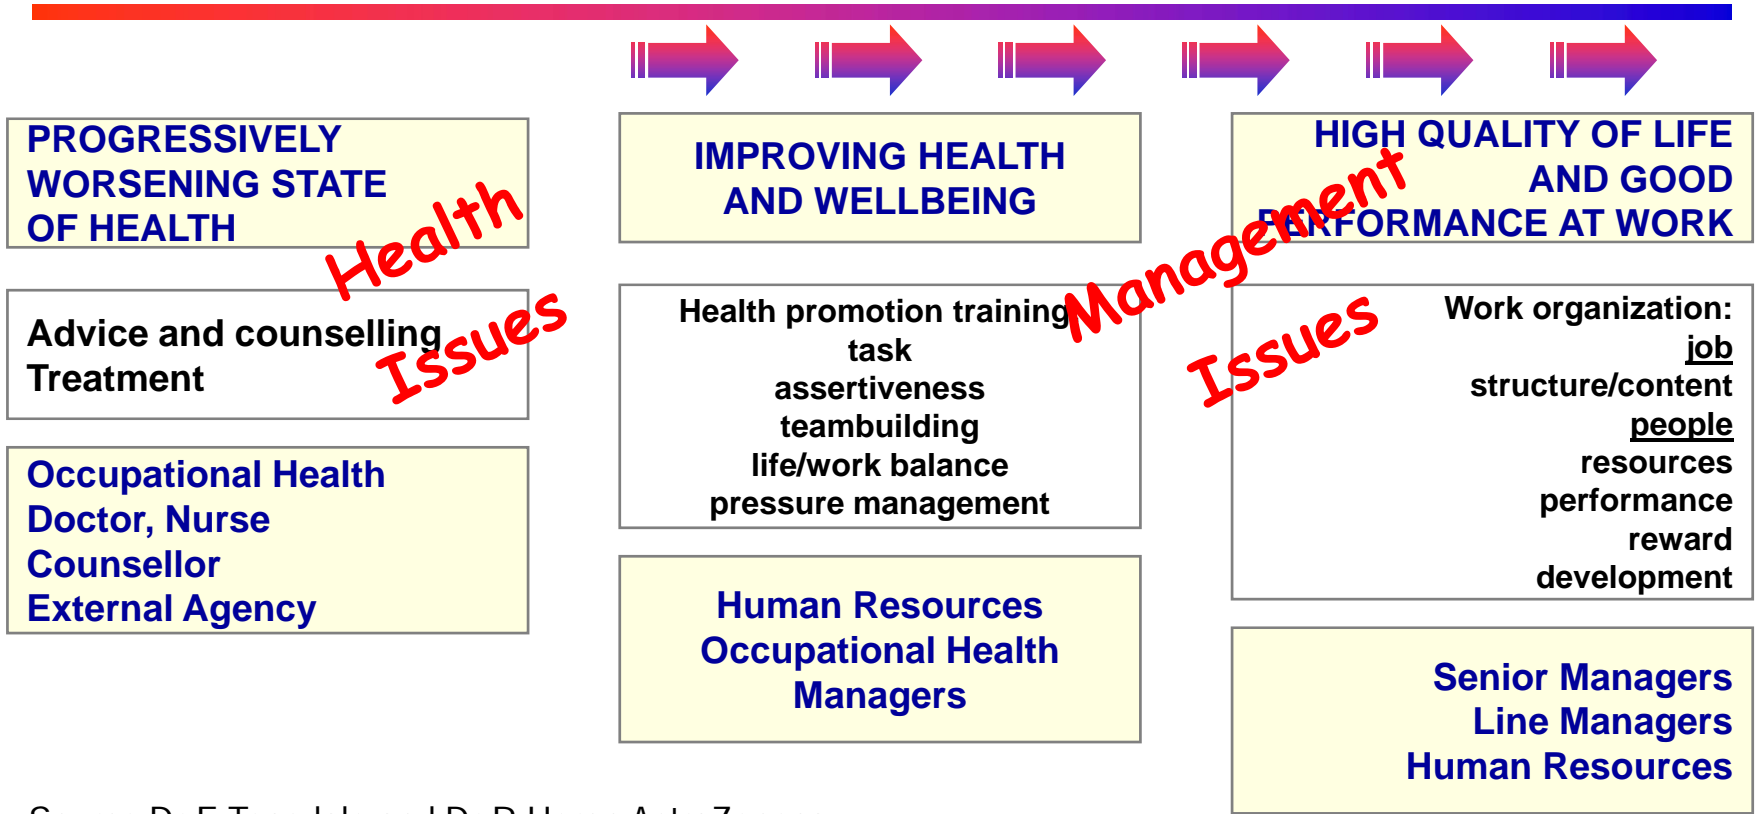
PROGRESSIVELY WORSENING STATE OF HEALTH

IMPROVING HEALTH AND WELLBEING

HIGH QUALITY OF LIFE AND GOOD PERFORMANCE AT WORK

Health Issues

Management Issues

Advice and counselling
Treatment

Health promotion training
task
assertiveness
teambuilding
life/work balance
pressure management

Work organization:
job
structure/content
people
resources
performance
reward
development

Occupational Health
Doctor, Nurse
Counsellor
External Agency

Human Resources
Occupational Health
Managers

Senior Managers
Line Managers
Human Resources

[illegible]